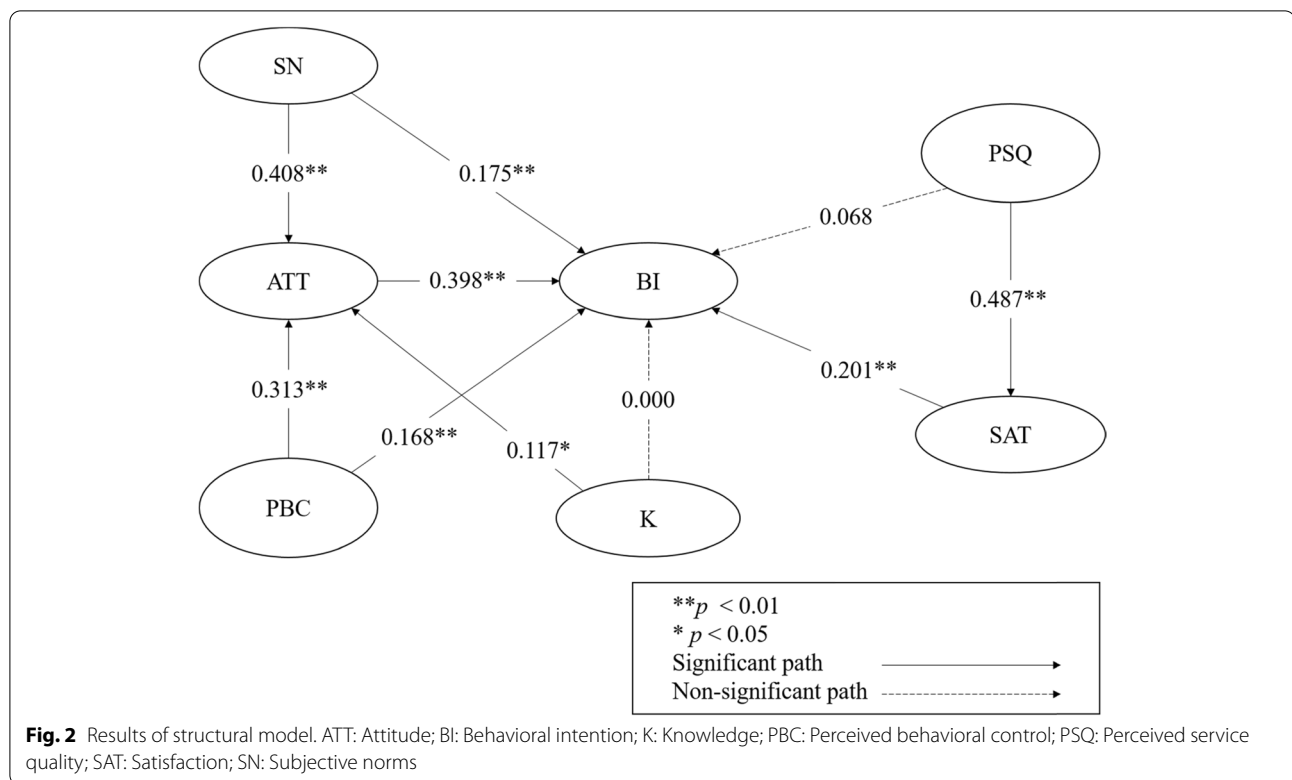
SN

0.408**

0.175**

PSQ

0.068

ATT

0.398**

BI

0.487**

0.313**

0.201**

0.000

0.168**

0.117*

SAT

PBC

K

**$p$ < 0.01
* $p$ < 0.05
Significant path
Non-significant path

**Fig. 2** Results of structural model. ATT: Attitude; BI: Behavioral intention; K: Knowledge; PBC: Perceived behavioral control; PSQ: Perceived service quality; SAT: Satisfaction; SN: Subjective norms